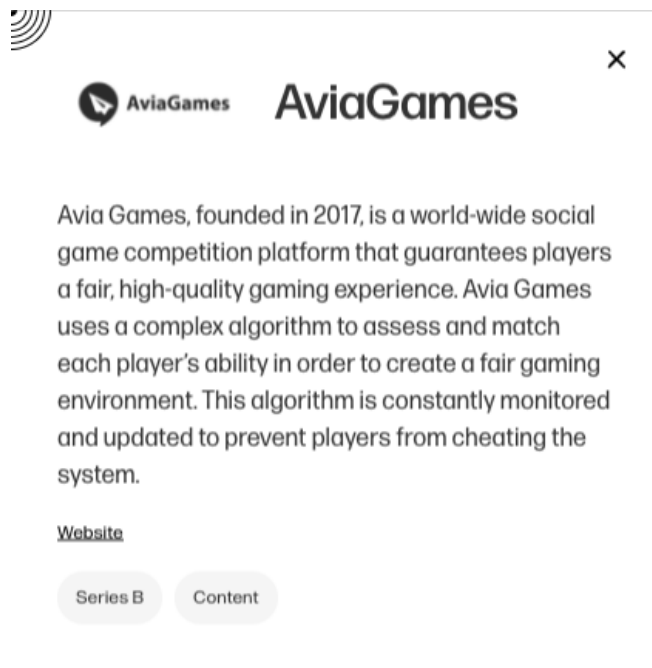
×

AviaGames AviaGames

Avia Games, founded in 2017, is a world-wide social game competition platform that guarantees players a fair, high-quality gaming experience. Avia Games uses a complex algorithm to assess and match each player's ability in order to create a fair gaming environment. This algorithm is constantly monitored and updated to prevent players from cheating the system.

Website

Series B

Content